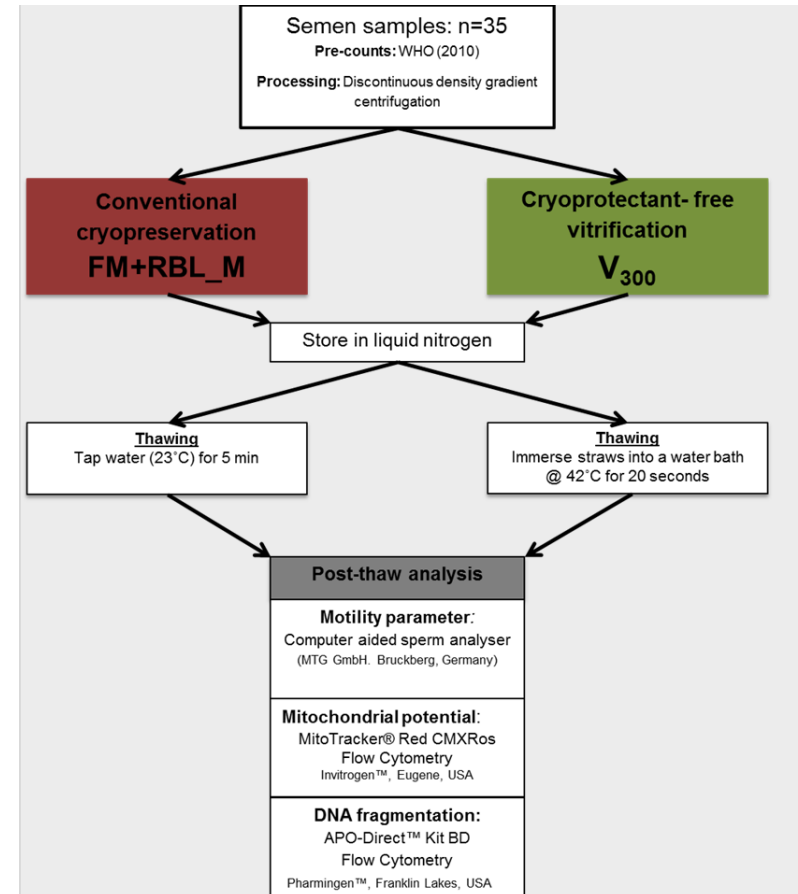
Semen samples: n=35
Pre-counts: WHO (2010)
Processing: Discontinuous density gradient centrifugation

Conventional cryopreservation
FM+RBL_M

Cryoprotectant- free vitrification
$V_{300}$

Store in liquid nitrogen

Thawing
Tap water (23°C) for 5 min

Thawing
Immerse straws into a water bath @ 42°C for 20 seconds

Post-thaw analysis

Motility parameter:
Computer aided sperm analyser
(MTG GmbH. Bruckberg, Germany)

Mitochondrial potential:
MitoTracker® Red CMXRos
Flow Cytometry
Invitrogen™, Eugene, USA

DNA fragmentation:
APO-Direct™ Kit BD
Flow Cytometry
Pharmingen™, Franklin Lakes, USA